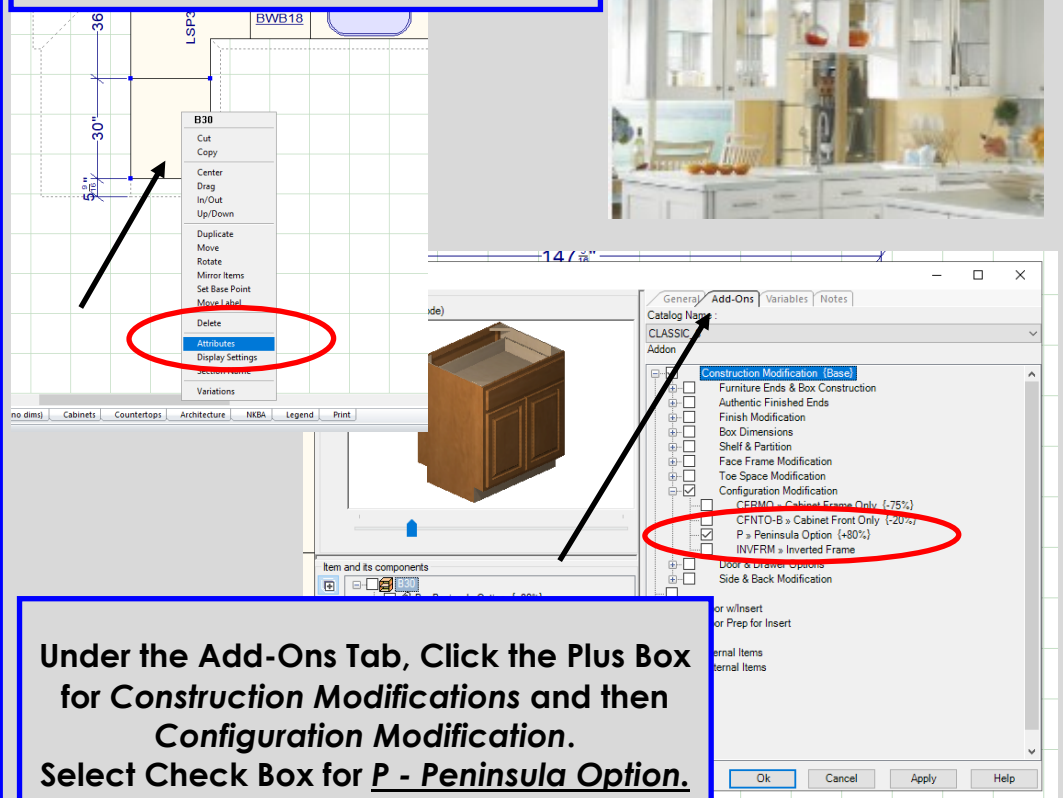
36

LSP3

BWB18

30"

$5\frac{9}{16}$"

B30
Cut
Copy
Center
Drag
In/Out
Up/Down
Duplicate
Move
Rotate
Mirror Items
Set Base Point
Move Label
Delete
Attributes
Display Settings
Section Name
Variations

no dims) | Cabinets | Countertops | Architecture | NKBA | Legend | Print

$147\frac{5}{16}$"

ode)

General | Add-Ons | Variables | Notes

Catalog Name :
CLASSIC
Addon

Construction Modification {Base}
Furniture Ends & Box Construction
Authentic Finished Ends
Finish Modification
Box Dimensions
Shelf & Partition
Face Frame Modification
Toe Space Modification
Configuration Modification
CFRMO » Cabinet Frame Only {-75%}
CFNTO-B » Cabinet Front Only {-20%}
P » Peninsula Option {+80%}
INVFRM » Inverted Frame
Door & Drawer Options
Side & Back Modification
or w/Insert
or Prep for Insert
ernal Items
ernal Items

Item and its components

Ok | Cancel | Apply | Help

Under the Add-Ons Tab, Click the Plus Box for *Construction Modifications* and then *Configuration Modification*.
Select Check Box for ***P - Peninsula Option.***